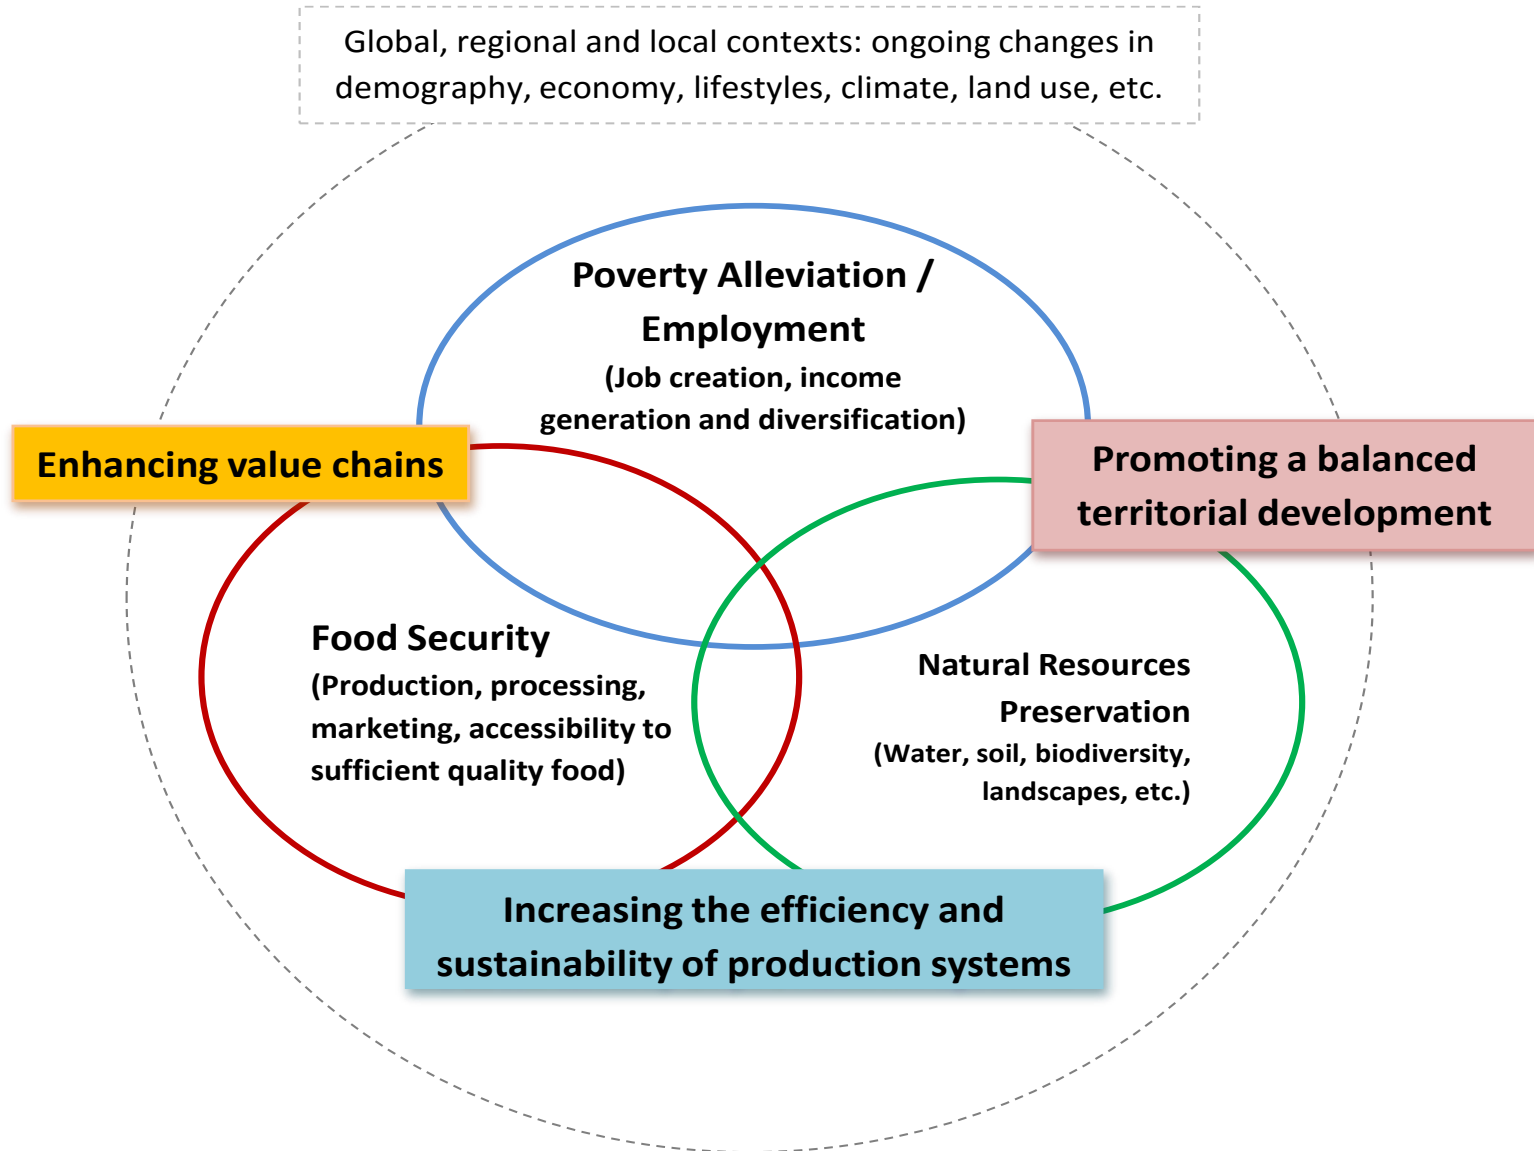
Global, regional and local contexts: ongoing changes in demography, economy, lifestyles, climate, land use, etc.

Poverty Alleviation / Employment
(Job creation, income generation and diversification)

Enhancing value chains

Promoting a balanced territorial development

Food Security
(Production, processing, marketing, accessibility to sufficient quality food)

Natural Resources Preservation
(Water, soil, biodiversity, landscapes, etc.)

Increasing the efficiency and sustainability of production systems